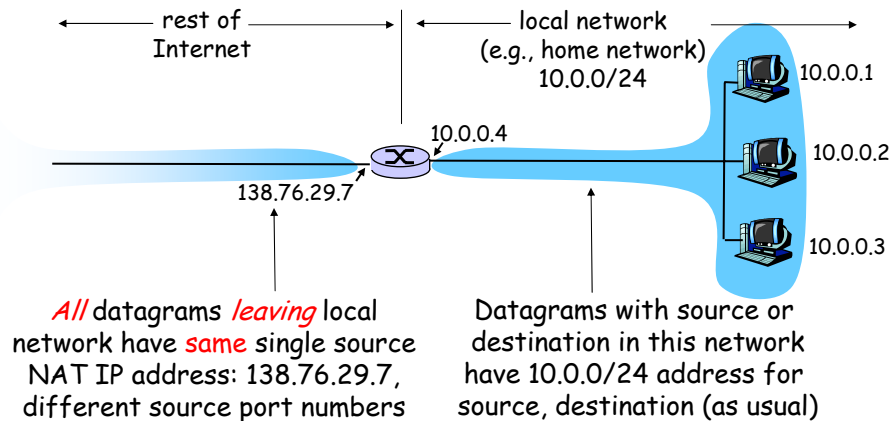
rest of Internet

local network (e.g., home network) 10.0.0/24

10.0.0.1

10.0.0.4

10.0.0.2

138.76.29.7

10.0.0.3

All datagrams leaving local network have same single source NAT IP address: 138.76.29.7, different source port numbers

Datagrams with source or destination in this network have 10.0.0/24 address for source, destination (as usual)